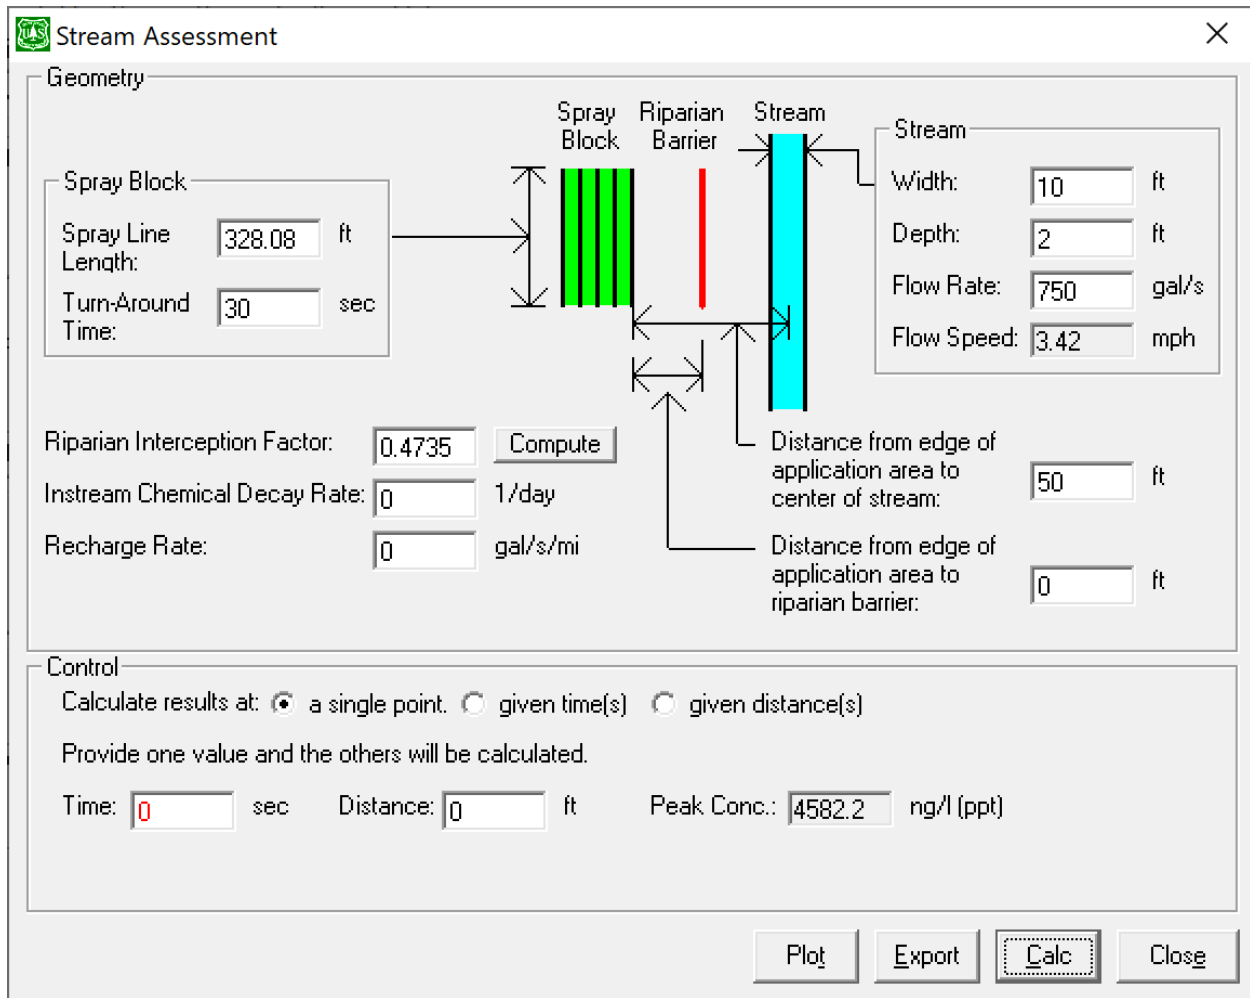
Stream Assessment

Geometry

Spray Block

Spray Line Length: 328.08 ft

Turn-Around Time: 30 sec

Spray Block

Riparian Barrier

Stream

Stream

Width: 10 ft

Depth: 2 ft

Flow Rate: 750 gal/s

Flow Speed: 3.42 mph

Riparian Interception Factor: 0.4735 Compute

Instream Chemical Decay Rate: 0 1/day

Recharge Rate: 0 gal/s/mi

Distance from edge of application area to center of stream: 50 ft

Distance from edge of application area to riparian barrier: 0 ft

Control

Calculate results at: a single point. given time(s) given distance(s)

Provide one value and the others will be calculated.

Time: 0 sec Distance: 0 ft Peak Conc.: 4582.2 ng/l (ppt)

Plot Export Calc Close